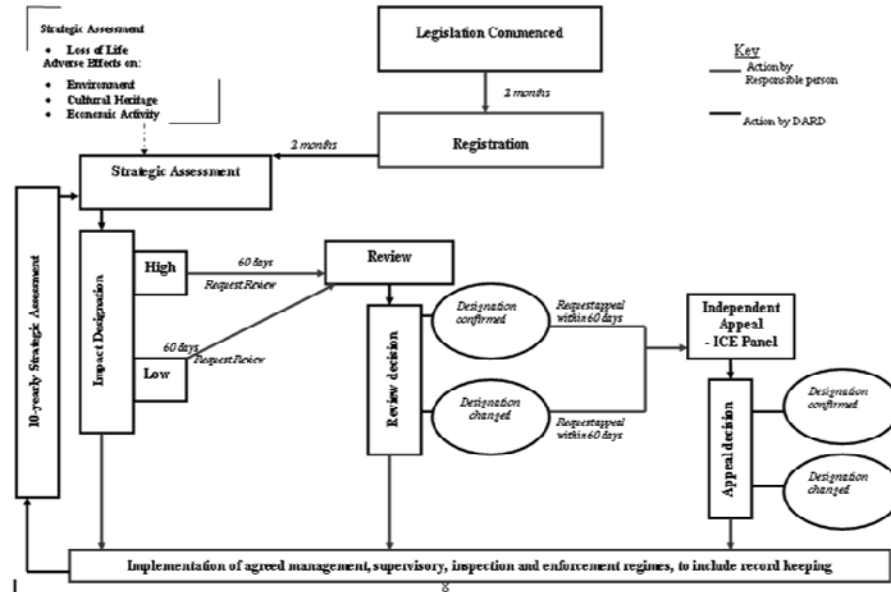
Strategic Assessment
• Loss of Life
Adverse Effects on:
• Environment
• Cultural Heritage
• Economic Activity

Legislation Commenced

2 months

Registration

Key
Action by Responsible person
Action by DARD

2 months

Strategic Assessment

10-yearly Strategic Assessment

Impact Designation

High

Low

60 days
Request Review

60 days
Request Review

Review

Review decision

Designation confirmed

Designation changed

Request appeal within 60 days

Request appeal within 60 days

Independent Appeal - ICE Panel

Appeal decision

Designation confirmed

Designation changed

Implementation of agreed management, supervisory, inspection and enforcement regimes, to include record keeping

8